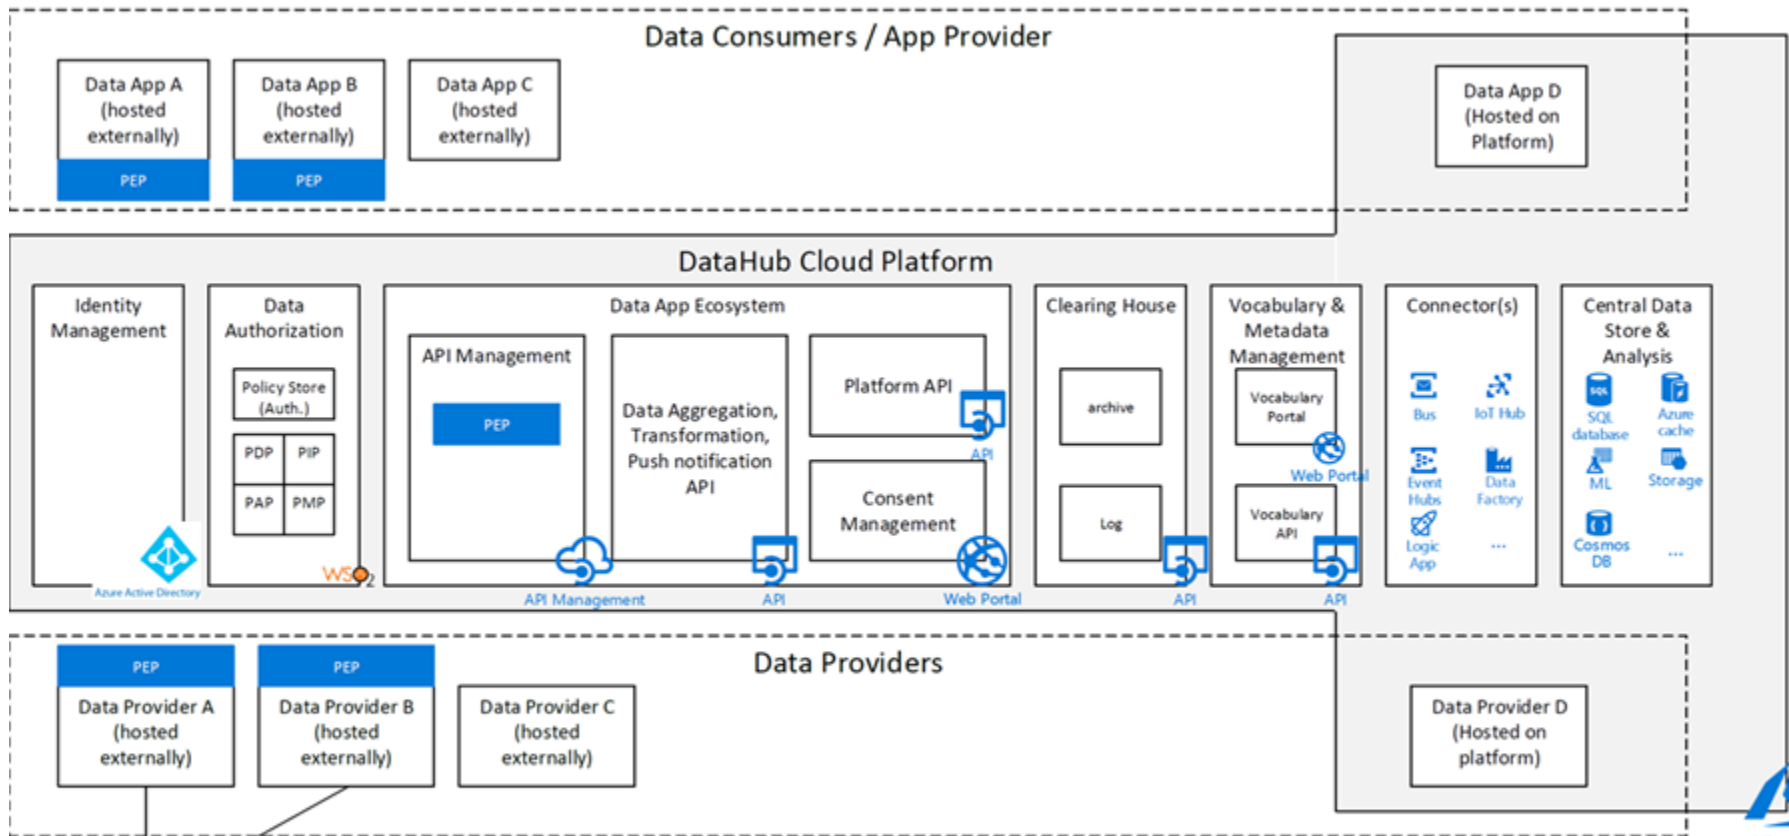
Data Consumers / App Provider

Data App A (hosted externally)
PEP

Data App B (hosted externally)
PEP

Data App C (hosted externally)

Data App D (Hosted on Platform)

DataHub Cloud Platform

Identity Management
Azure Active Directory

Data Authorization
Policy Store (Auth.)

| PDP | PIP |
|---|---|
| PAP | PMP |

WSO2

Data App Ecosystem
API Management
PEP
API Management

Data Aggregation, Transformation, Push notification API
API

Platform API
API

Consent Management
Web Portal

Clearing House
archive
Log
API

Vocabulary & Metadata Management
Vocabulary Portal
Web Portal
Vocabulary API
API

Connector(s)
Bus
IoT Hub
Event Hubs
Data Factory
Logic App
...

Central Data Store & Analysis
SQL database
Azure cache
ML
Storage
Cosmos DB
...

Data Providers

PEP
Data Provider A (hosted externally)

PEP
Data Provider B (hosted externally)

Data Provider C (hosted externally)

Data Provider D (Hosted on platform)